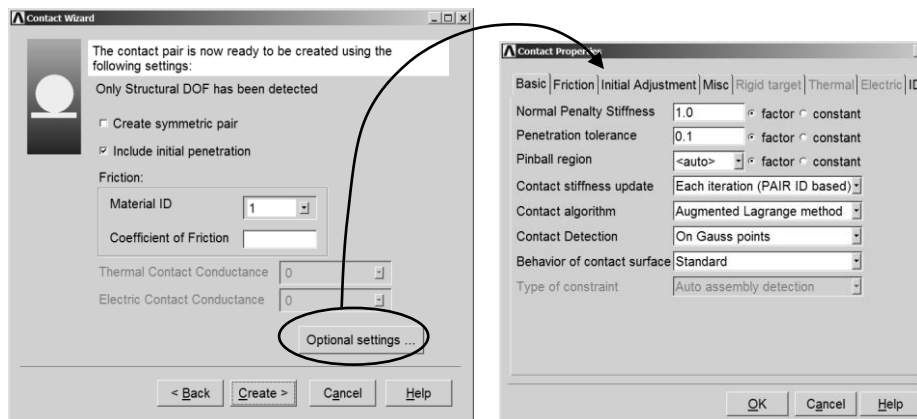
Contact Wizard

The contact pair is now ready to be created using the following settings:

Only Structural DOF has been detected

Create symmetric pair

Include initial penetration

Friction:

Material ID 1

Coefficient of Friction

Thermal Contact Conductance 0

Electric Contact Conductance 0

Optional settings ...

< Back | Create > | Cancel | Help

Contact Properties

Basic | Friction | Initial Adjustment | Misc | Rigid target | Thermal | Electric | ID

Normal Penalty Stiffness 1.0 factor constant

Penetration tolerance 0.1 factor constant

Pinball region <auto> factor constant

Contact stiffness update Each iteration (PAIR ID based)

Contact algorithm Augmented Lagrange method

Contact Detection On Gauss points

Behavior of contact surface Standard

Type of constraint Auto assembly detection

OK | Cancel | Help